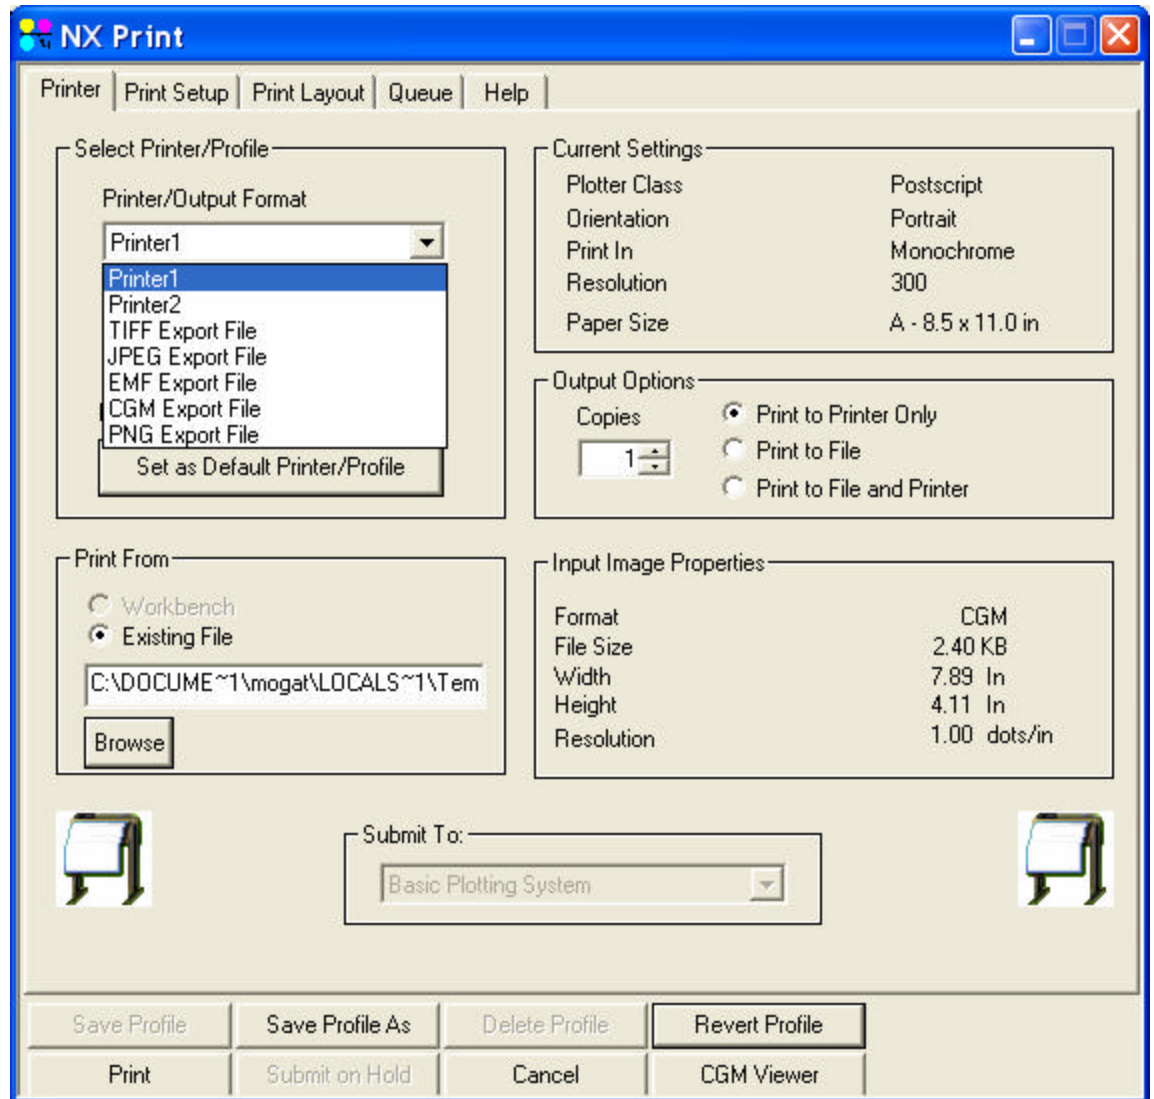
NX Print

Printer | Print Setup | Print Layout | Queue | Help

Select Printer/Profile

Printer/Output Format

Printer1

Printer1
Printer2
TIFF Export File
JPEG Export File
EMF Export File
CGM Export File
PNG Export File

Set as Default Printer/Profile

Current Settings

| Plotter Class | Postscript |
|---|---|
| Orientation | Portrait |
| Print In | Monochrome |
| Resolution | 300 |
| Paper Size | A - 8.5 x 11.0 in |

Output Options

Copies

1

Print to Printer Only
Print to File
Print to File and Printer

Print From

Workbench
Existing File

C:\DOCUME~1\mogat\LOCALS~1\Tem

Browse

Input Image Properties

| Format | CGM |
|---|---|
| File Size | 2.40 KB |
| Width | 7.89 In |
| Height | 4.11 In |
| Resolution | 1.00 dots/in |

Submit To:

Basic Plotting System

Save Profile | Save Profile As | Delete Profile | Revert Profile

Print | Submit on Hold | Cancel | CGM Viewer